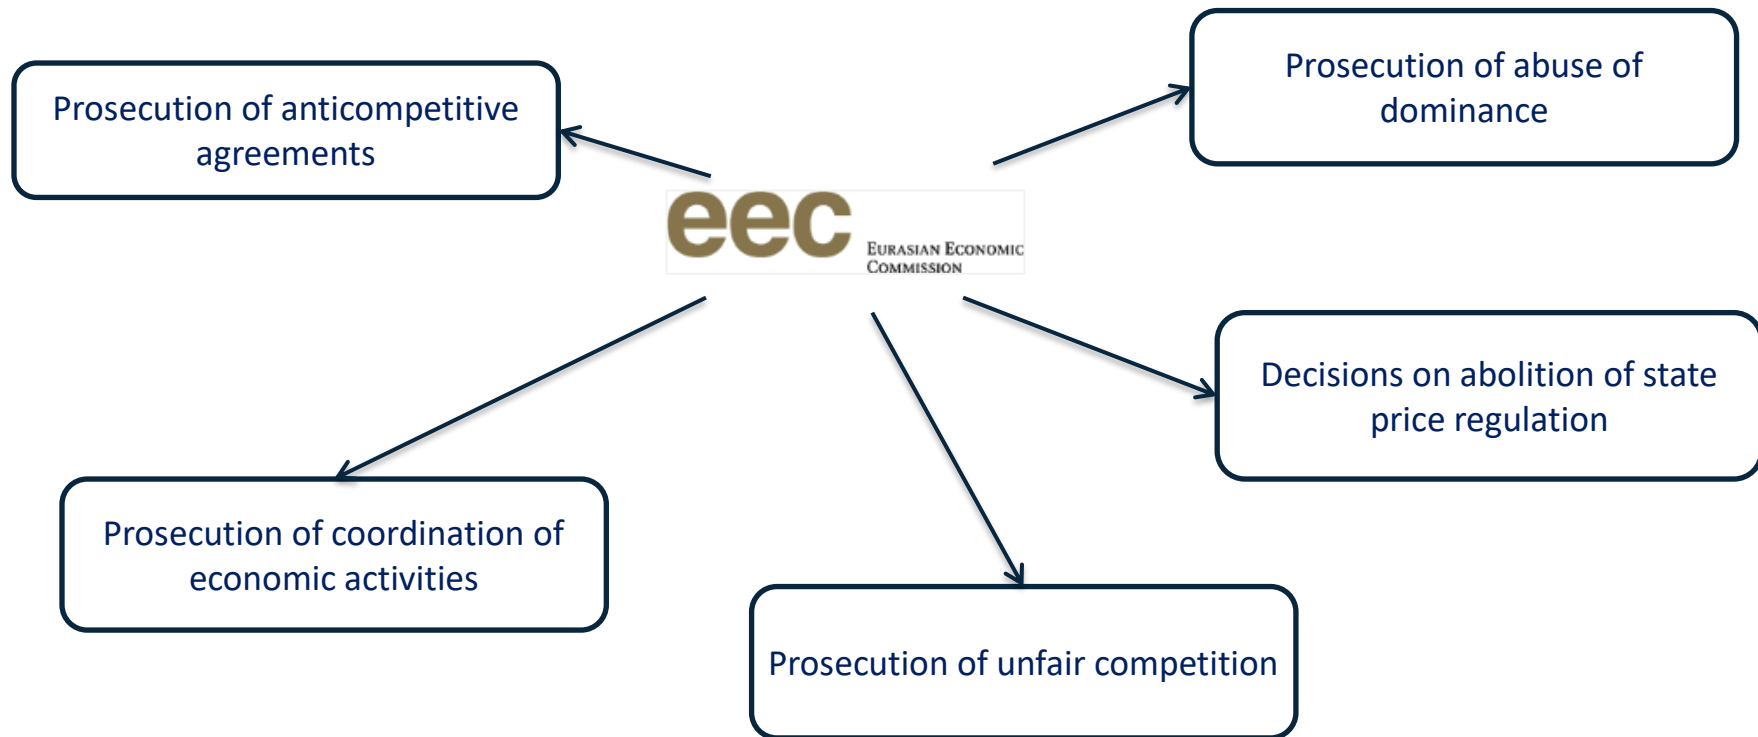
Prosecution of anticompetitive agreements

Prosecution of abuse of dominance

eec

Eurasian Economic Commission

Decisions on abolition of state price regulation

Prosecution of coordination of economic activities

Prosecution of unfair competition